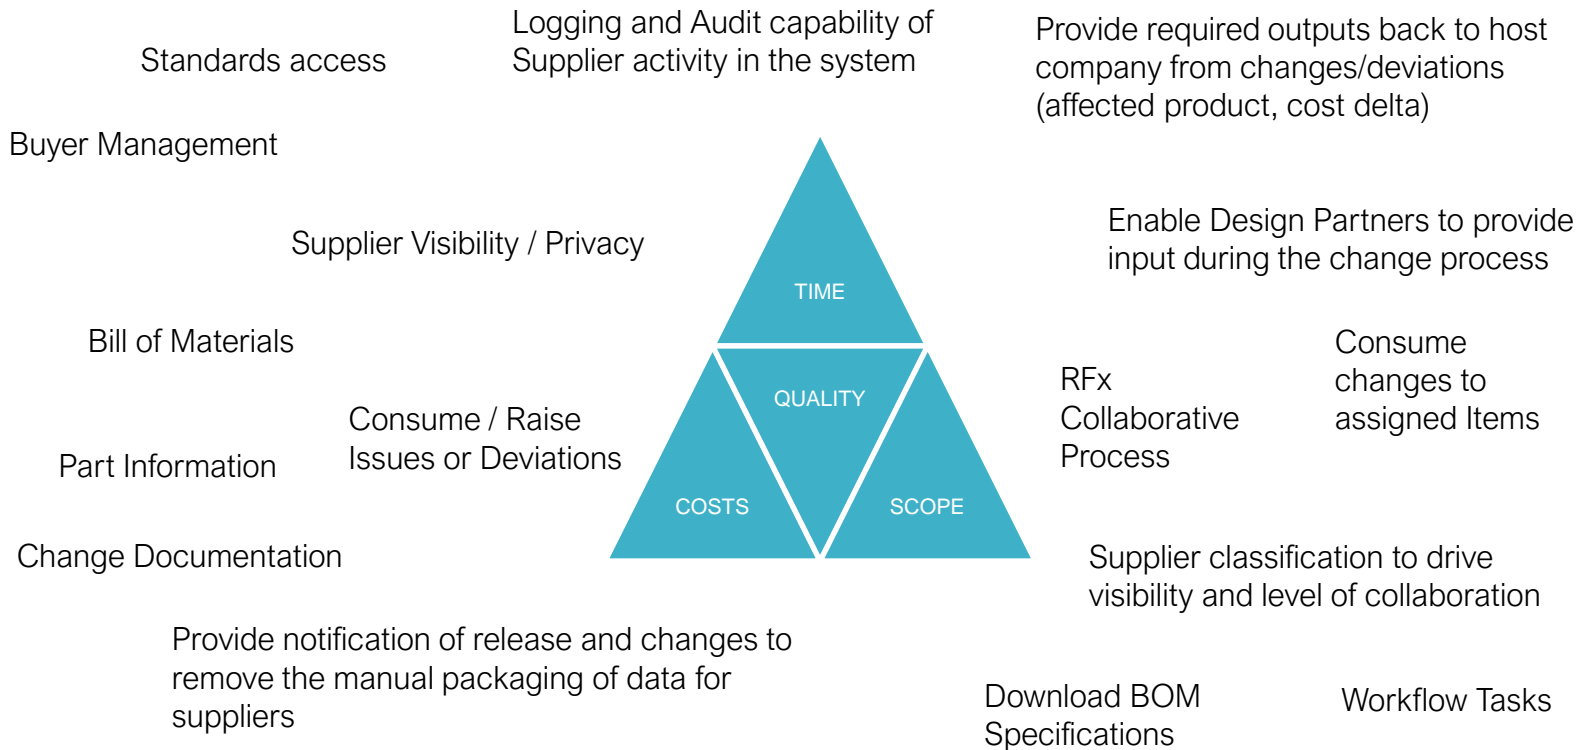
Logging and Audit capability of Supplier activity in the system

Standards access

Provide required outputs back to host company from changes/deviations (affected product, cost delta)

Buyer Management

Supplier Visibility / Privacy

Enable Design Partners to provide input during the change process

TIME

Bill of Materials

Consume changes to assigned Items

RFx Collaborative Process

QUALITY

Consume / Raise Issues or Deviations

Part Information

COSTS

SCOPE

Change Documentation

Supplier classification to drive visibility and level of collaboration

Provide notification of release and changes to remove the manual packaging of data for suppliers

Download BOM Specifications

Workflow Tasks